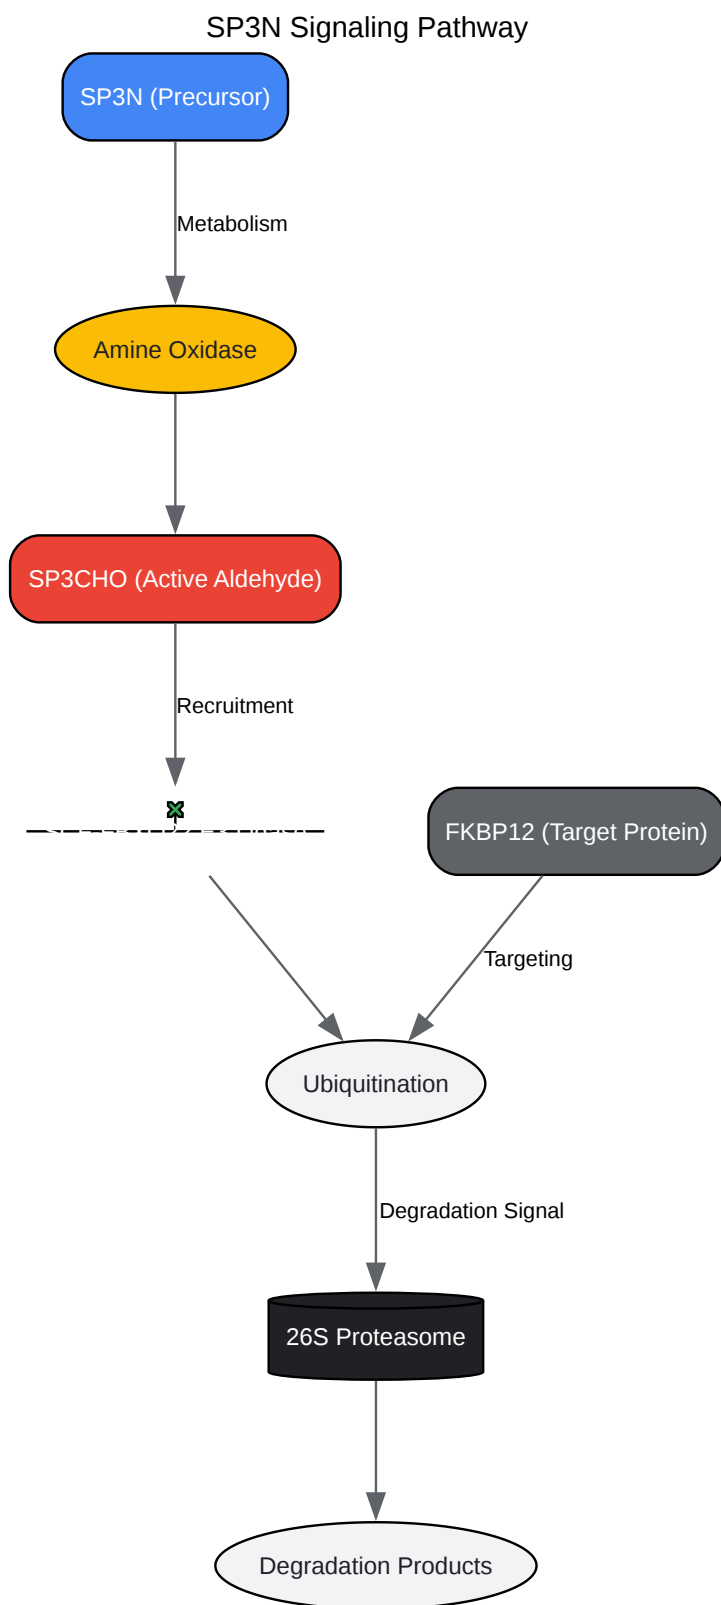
SP3N Signaling Pathway

SP3N (Precursor)

Metabolism

Amine Oxidase

SP3CHO (Active Aldehyde)

Recruitment

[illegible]

FKBP12 (Target Protein)

Targeting

Ubiquitination

Degradation Signal

26S Proteasome

Degradation Products